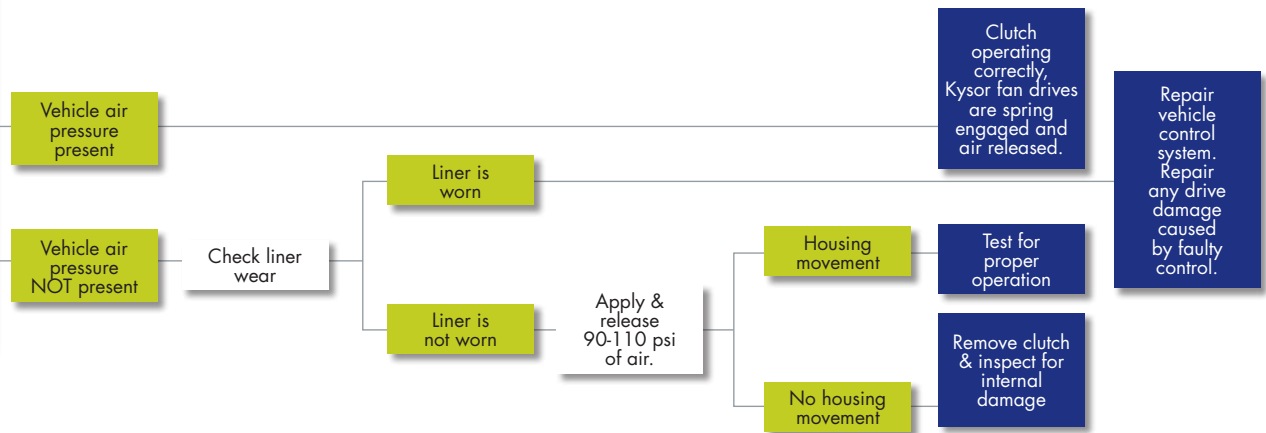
Vehicle air pressure present

Clutch operating correctly, Kysor fan drives are spring engaged and air released.

Repair vehicle control system. Repair any drive damage caused by faulty control.

Liner is worn

Vehicle air pressure NOT present

Check liner wear

Housing movement

Test for proper operation

Liner is not worn

Apply & release 90-110 psi of air.

Remove clutch & inspect for internal damage

No housing movement